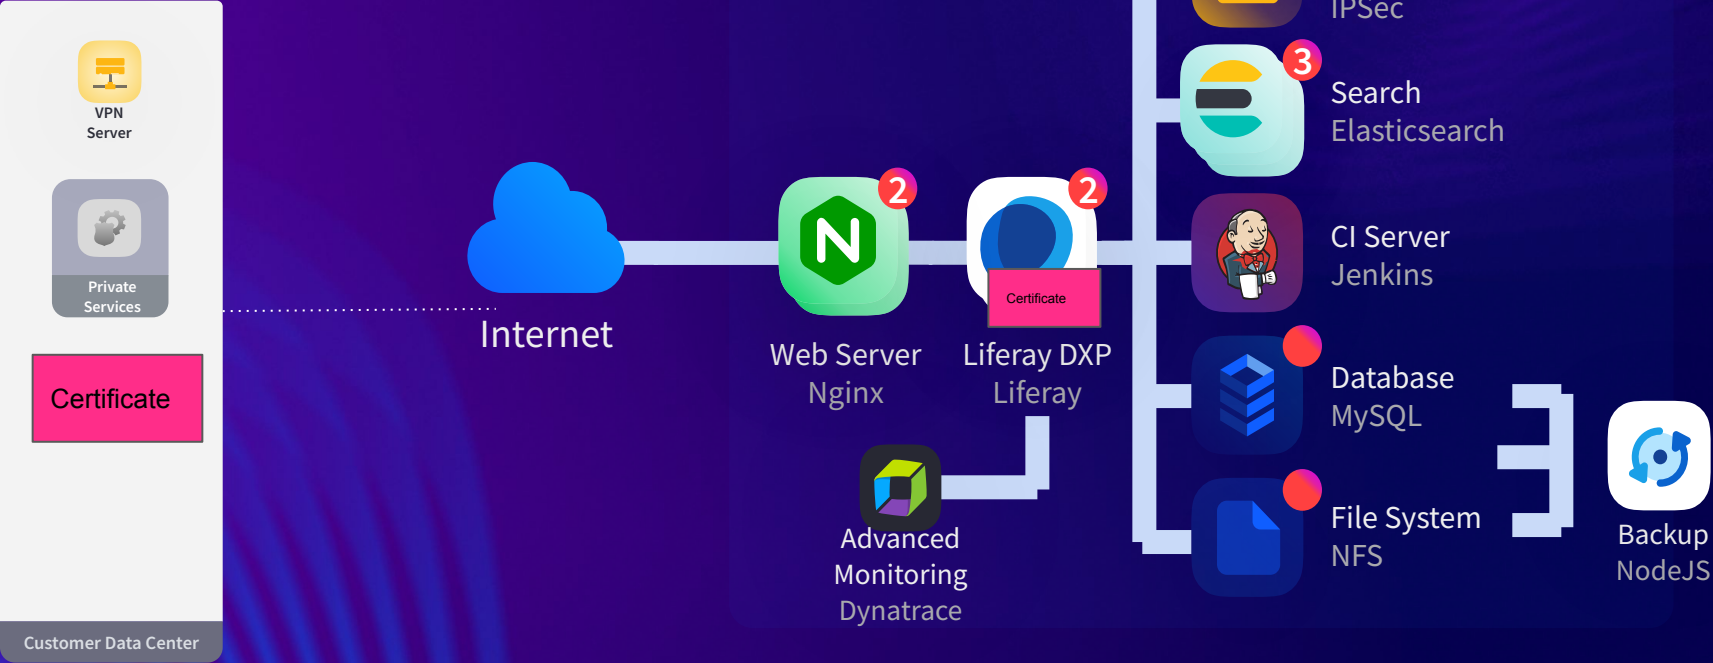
VPN Server

Private Services

Certificate

Customer Data Center

Internet

2

Web Server
Nginx

2

Certificate

Liferay DXP
Liferay

Advanced Monitoring
Dynatrace

IPSec

3

Search
Elasticsearch

CI Server
Jenkins

Database
MySQL

File System
NFS

Backup
NodeJS